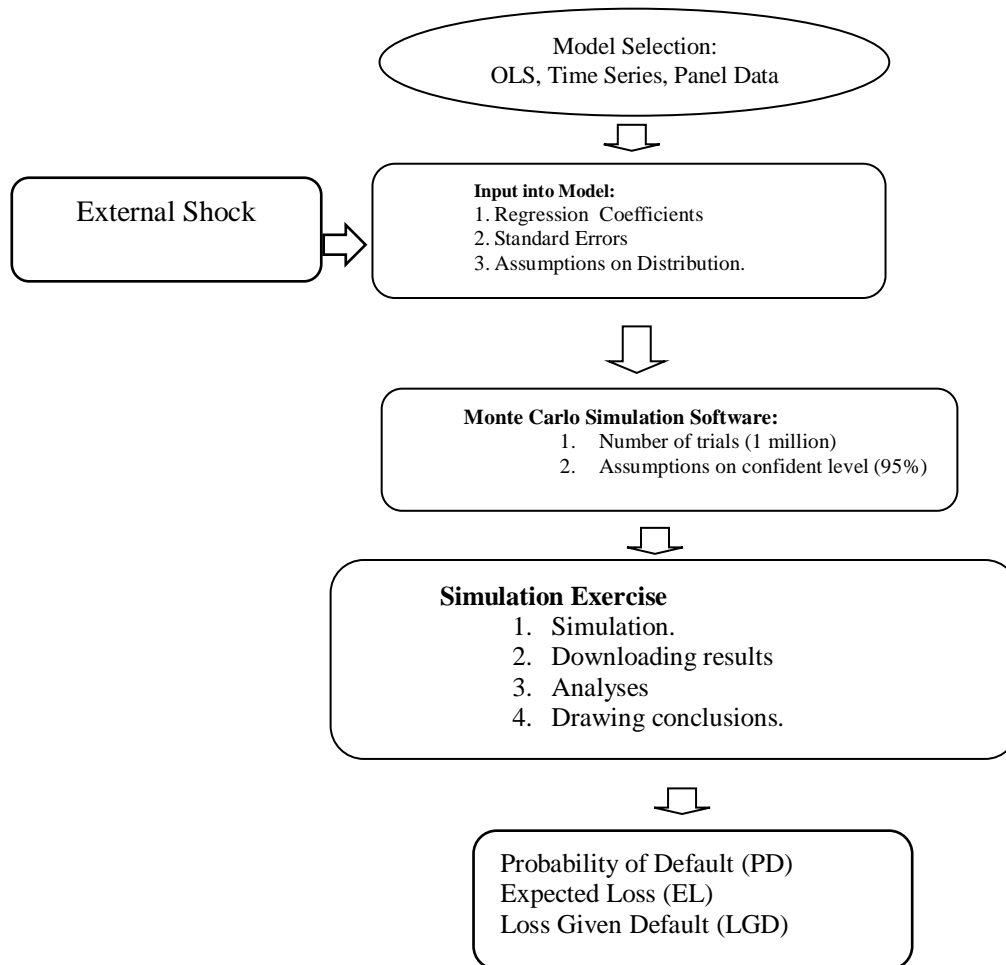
Model Selection:
OLS, Time Series, Panel Data

External Shock

Input into Model:
1. Regression Coefficients
2. Standard Errors
3. Assumptions on Distribution.

Monte Carlo Simulation Software:
1. Number of trials (1 million)
2. Assumptions on confident level (95%)

Simulation Exercise
1. Simulation.
2. Downloading results
3. Analyses
4. Drawing conclusions.

Probability of Default (PD)
Expected Loss (EL)
Loss Given Default (LGD)